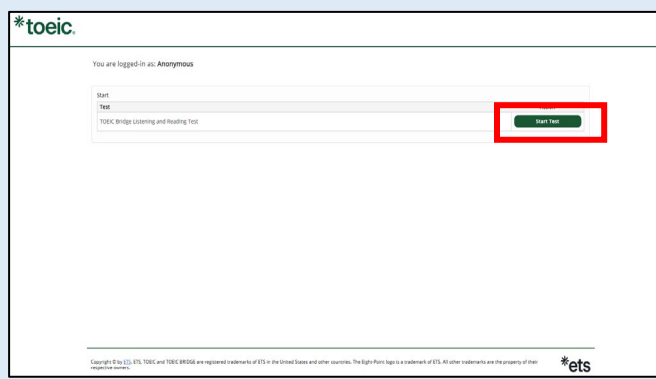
*toeic.

You are logged-in as: Anonymous

Start

| Test | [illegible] |
|---|---|
| TOEIC Bridge Listening and Reading Test | Start Test |

Copyright © by ETS. ETS, TOEIC and TOEIC BRIDGE are registered trademarks of ETS in the United States and other countries. The Eight-Point logo is a trademark of ETS. All other trademarks are the property of their respective owners.

*ets